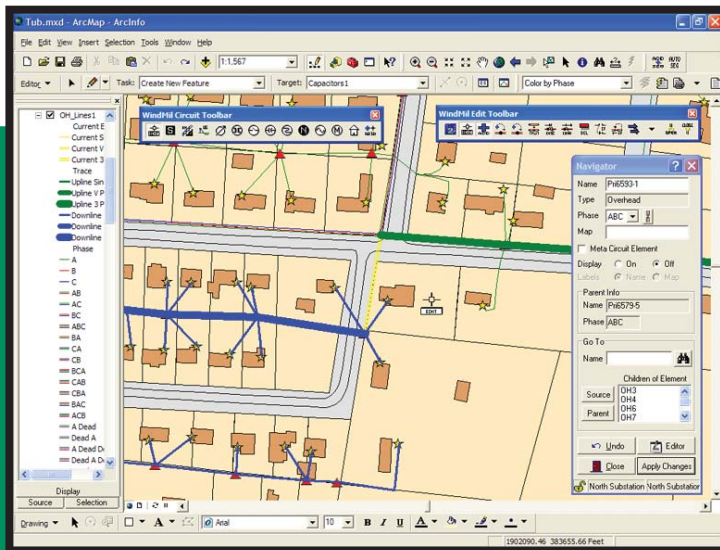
Tub.mxd - ArcMap - ArcInfo

File Edit View Insert Selection Tools Window Help

1:1,567

Editor ▾ Task: Create New Feature Target: Capacitors1 Color by Phase

OH_Lines1
Current E
Current S
Current V
Current 3
Trace
Upline Sin
Upline V P
Upline 3 P
Downline
Downline
Downline
Phase
A
B
C
AB
AC
BC
ABC
BA
CA
CB
BCA
CAB
CBA
BAC
ACB
A Dead
Dead A
A Dead D
Dead A D

Display
Source Selection

WindMil Circuit Toolbar

WindMil Edit Toolbar

Navigator
Name Pri6593-1
Type Overhead
Phase ABC
Map
Meta Circuit Element
Display On Off
Labels Name Map
Parent Info
Name Pri6579-5
Phase ABC
Go To
Name
Children of Element
Source
Parent
OH3
OH4
OH6
OH7
Undo
Editor
Close
Apply Changes
North Substation North Substation

EDIT

Drawing ▾ Arial 10 B I U

1902090.46 383655.66 Feet